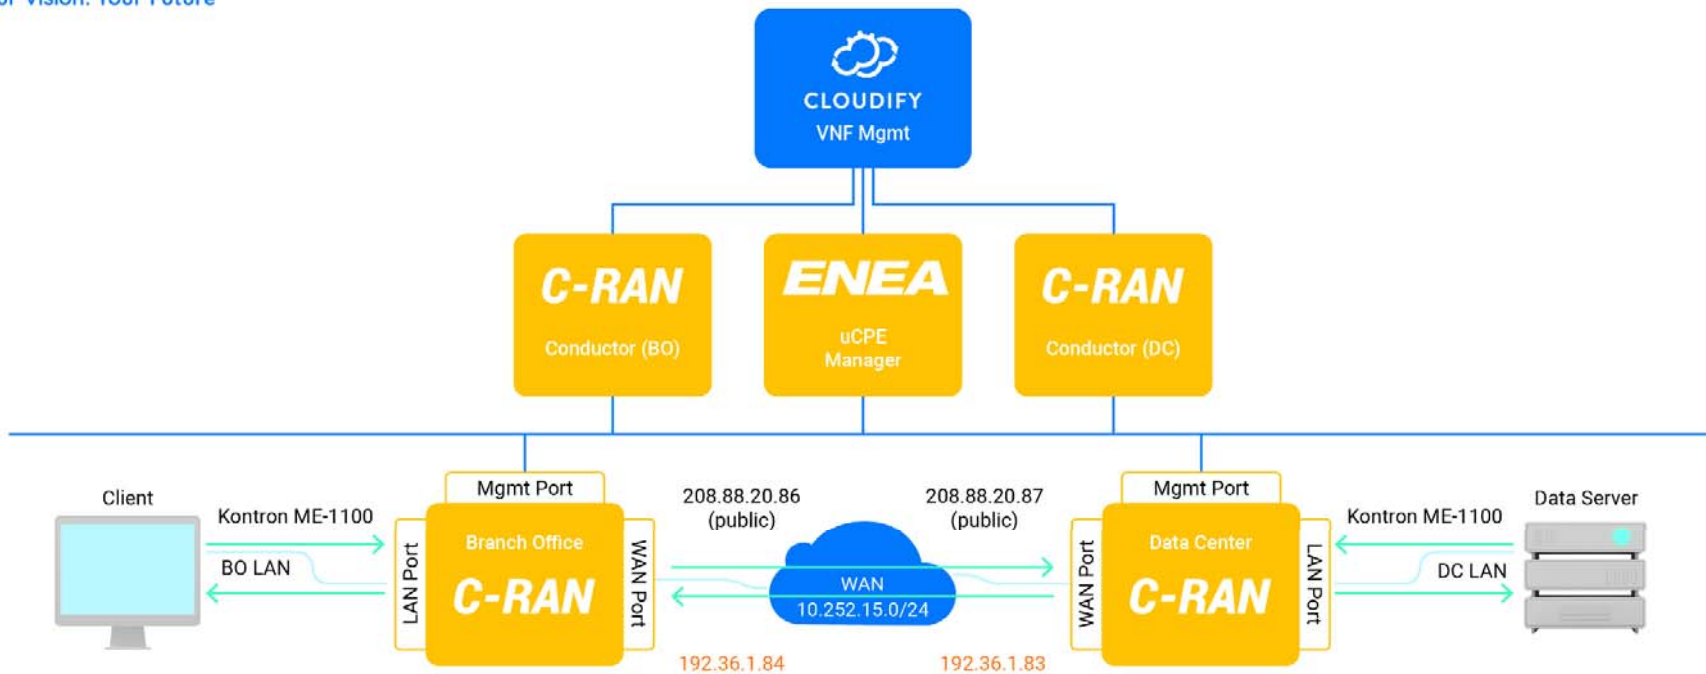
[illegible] Vision. Your Future

CLOUDIFY
VNF Mgmt

C-RAN
Conductor (BO)

ENEA
uCPE
Manager

C-RAN
Conductor (DC)

Client

Kontron ME-1100

BO LAN

Mgmt Port

LAN Port

Branch Office
C-RAN

WAN Port

208.88.20.86
(public)

WAN
10.252.15.0/24

208.88.20.87
(public)

192.36.1.84

192.36.1.83

Mgmt Port

WAN Port

Data Center
C-RAN

LAN Port

Kontron ME-1100

DC LAN

Data Server